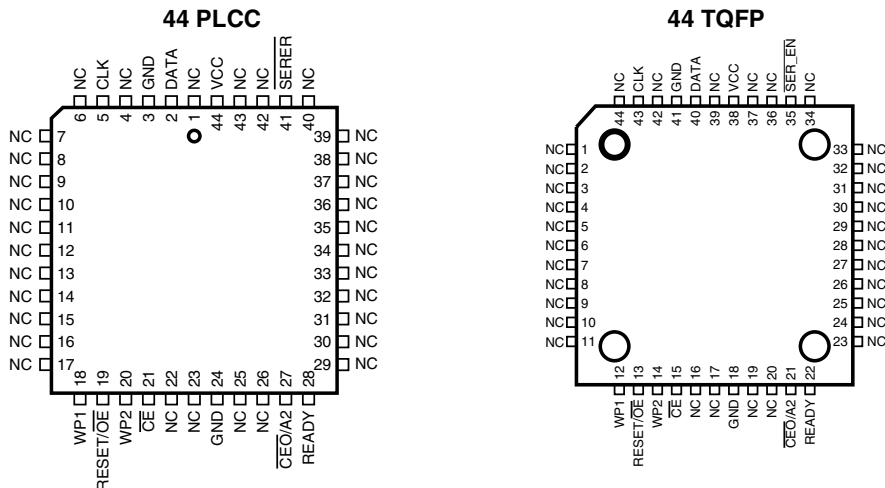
44 PLCC

NC 6
CLK 5
NC 4
GND 3
DATA 2
VCC 44
NC 43
NC 42
$\overline{SERER}$ 41
NC 40

1

NC 7
NC 8
NC 9
NC 10
NC 11
NC 12
NC 13
NC 14
NC 15
NC 16
NC 17

39 NC
38 NC
37 NC
36 NC
35 NC
34 NC
33 NC
32 NC
31 NC
30 NC
29 NC

18 WP1
19 RESET/$\overline{OE}$
20 WP2
21 $\overline{CE}$
22 NC
23 NC
24 GND
25 NC
26 NC
27 $\overline{CEO}$/A2
28 READY

44 TQFP

44 NC
43 CLK
42 NC
41 GND
40 DATA
39 NC
38 VCC
37 NC
36 NC
35 $\overline{SER\_EN}$
34 NC

NC 1
NC 2
NC 3
NC 4
NC 5
NC 6
NC 7
NC 8
NC 9
NC 10
NC 11

33 NC
32 NC
31 NC
30 NC
29 NC
28 NC
27 NC
26 NC
25 NC
24 NC
23 NC

12 WP1
13 RESET/$\overline{OE}$
14 WP2
15 $\overline{CE}$
16 NC
17 NC
18 GND
19 NC
20 NC
21 $\overline{CEO}$/A2
22 READY